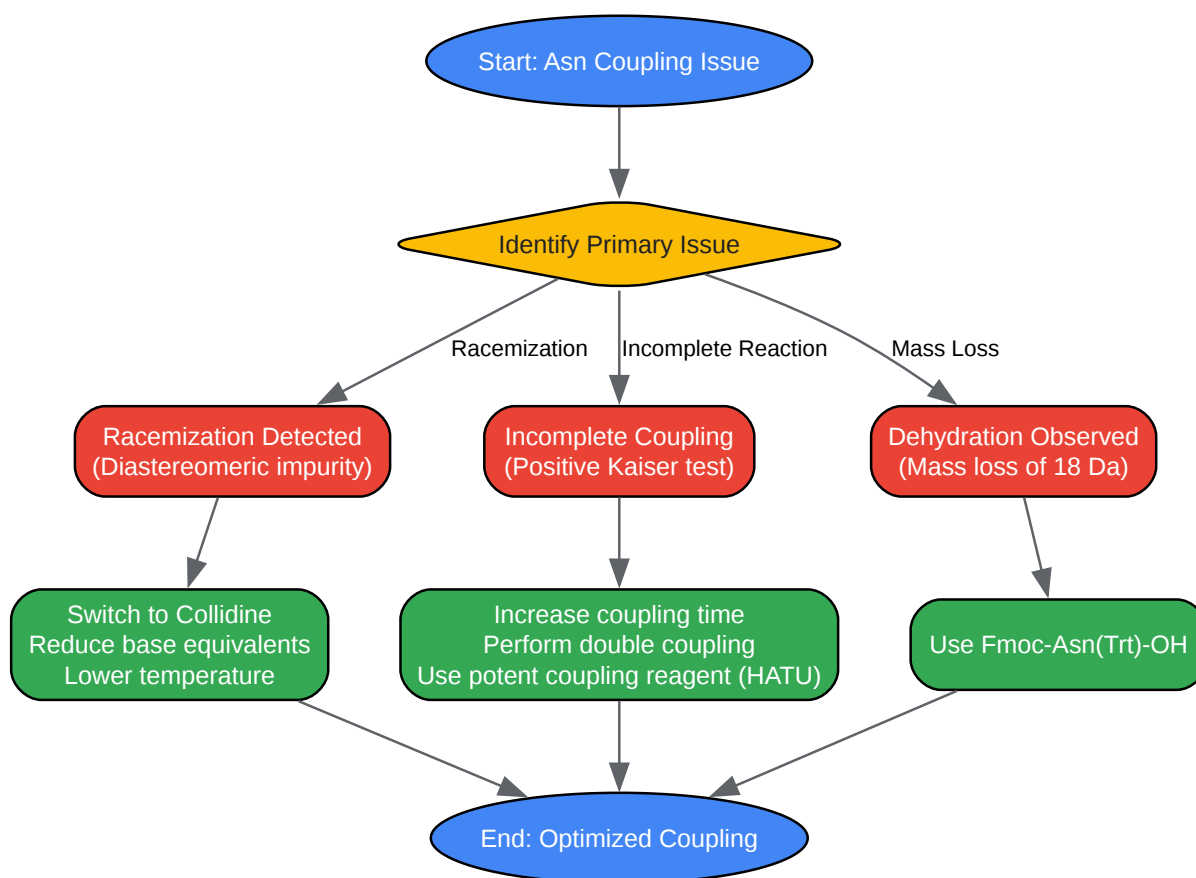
Start: Asn Coupling Issue

Identify Primary Issue

Racemization

Incomplete Reaction

Mass Loss

Racemization Detected
(Diastereomeric impurity)

Incomplete Coupling
(Positive Kaiser test)

Dehydration Observed
(Mass loss of 18 Da)

Switch to Collidine
Reduce base equivalents
Lower temperature

Increase coupling time
Perform double coupling
Use potent coupling reagent (HATU)

Use Fmoc-Asn(Trt)-OH

End: Optimized Coupling